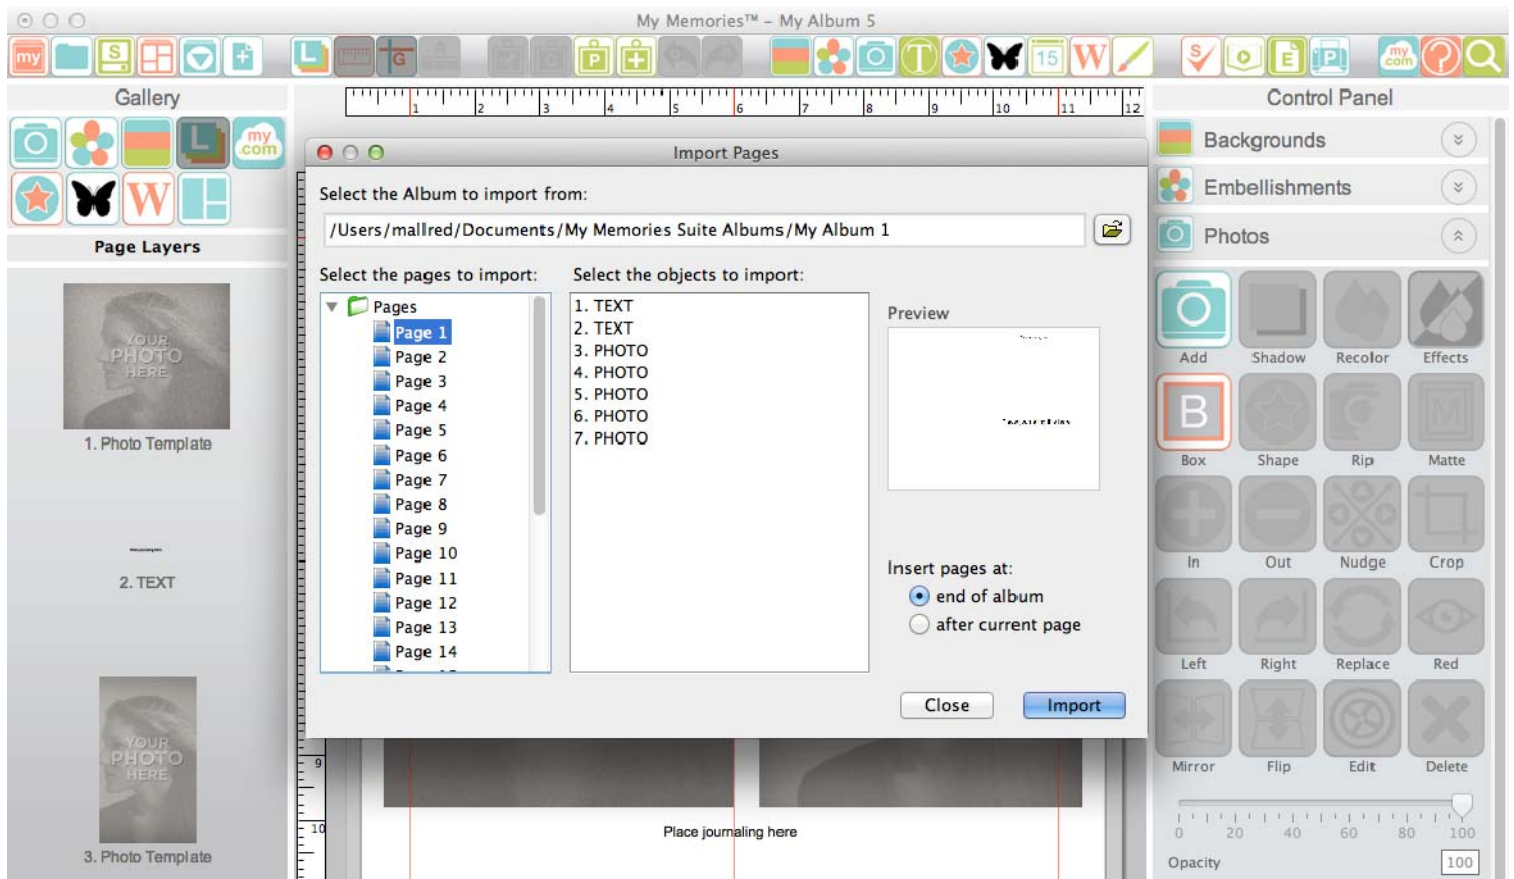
My Memories™ – My Album 5

my

S

P

15

W

my .com

Gallery

my .com

W

Page Layers

YOUR PHOTO HERE

1. Photo Template

2. TEXT

YOUR PHOTO HERE

3. Photo Template

1 2 3 4 5 6 7 8 9 10 11 12

Import Pages

Select the Album to import from:

/Users/mallred/Documents/My Memories Suite Albums/My Album 1

Select the pages to import:

Pages
Page 1
Page 2
Page 3
Page 4
Page 5
Page 6
Page 7
Page 8
Page 9
Page 10
Page 11
Page 12
Page 13
Page 14

Select the objects to import:

1. TEXT
2. TEXT
3. PHOTO
4. PHOTO
5. PHOTO
6. PHOTO
7. PHOTO

Preview

Insert pages at:

end of album

after current page

Close

Import

9

10

Place journaling here

Control Panel

Backgrounds

Embellishments

Photos

Add | Shadow | Recolor | Effects

B

Box | Shape | Rip | Matte

In | Out | Nudge | Crop

Left | Right | Replace | Red

Mirror | Flip | Edit | Delete

0 20 40 60 80 100

Opacity

100